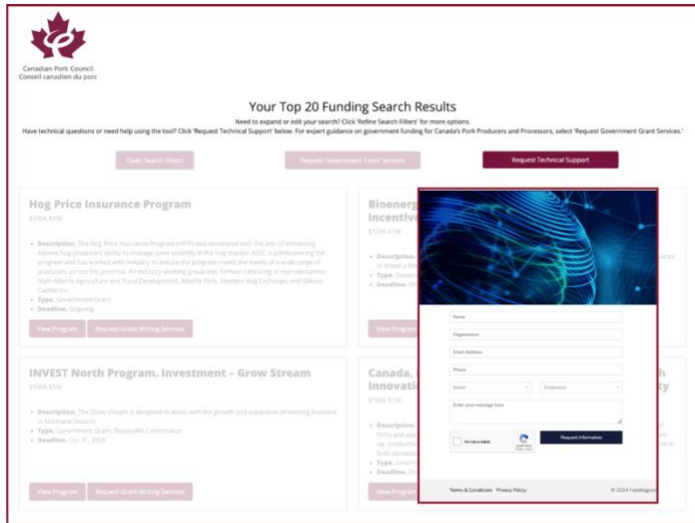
Canadian Pork Council
Conseil canadien du porc

Your Top 20 Funding Search Results

Need to expand or edit your search? Click 'Refine Search Filters' for more options.
Have technical questions or need help using the tool? Click 'Request Technical Support' below. For expert guidance on government funding for Canada's Pork Producers and Processors, select 'Request Government Grant Services.'

Open Search Filters
Request Government Grant Services
Request Technical Support

Hog Price Insurance Program
$100K-$1M
• Description. The Hog Price Insurance Program (HPIP) was developed with the aim of enhancing Alberta hog producers ability to manage price volatility in the hog market. AFSC is administering the program and has worked with industry to ensure the program meets the needs of a wide range of producers across the province. An industry working group was formed consisting of representatives from Alberta Agriculture and Rural Development, Alberta Pork, Western Hog Exchange, and Gibson Capital Inc.
• Type. Government Grant
• Deadline. Ongoing
View Program
Request Grant Writing Services

Bioenergy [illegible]
Incentive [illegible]
$100K-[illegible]
• Description. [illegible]
• Type. Govern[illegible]
• Deadline. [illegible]
View Program

INVEST North Program. Investment – Grow Stream
$100K-$1M
• Description. The Grow stream is designed to assist with the growth and expansion of existing business in Northern Ontario.
• Type. Government Grant, Repayable Contribution
• Deadline. Oct 31, 2024
View Program
Request Grant Writing Services

Canada. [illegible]
Innovati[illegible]
$100K-$1M
• Description. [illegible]
• Type. Govern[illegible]
• Deadline. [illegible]
View Program

Name
Organization
Email Address
Phone
Sector
Employees
Enter your message here
I'm not a robot
Request Information

Terms & Conditions Privacy Policy
© 2024 Fundingport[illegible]